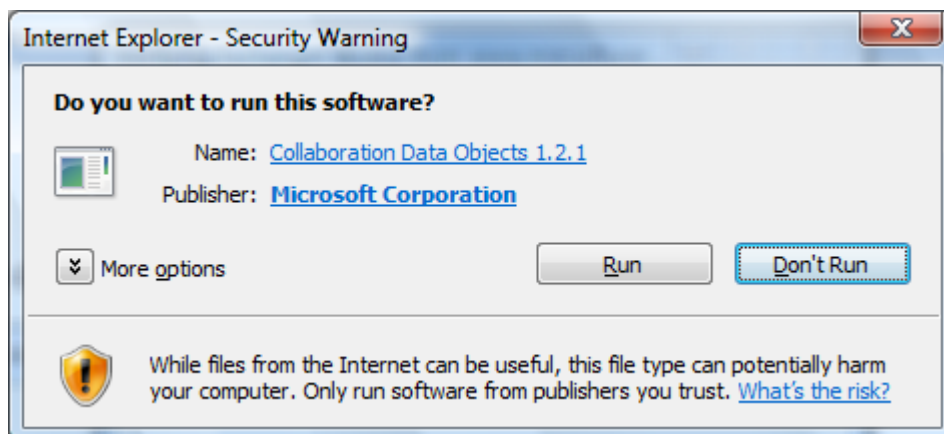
Internet Explorer - Security Warning

Do you want to run this software?

Name: Collaboration Data Objects 1.2.1

Publisher: Microsoft Corporation

More options

Run

Don't Run

While files from the Internet can be useful, this file type can potentially harm your computer. Only run software from publishers you trust. What's the risk?